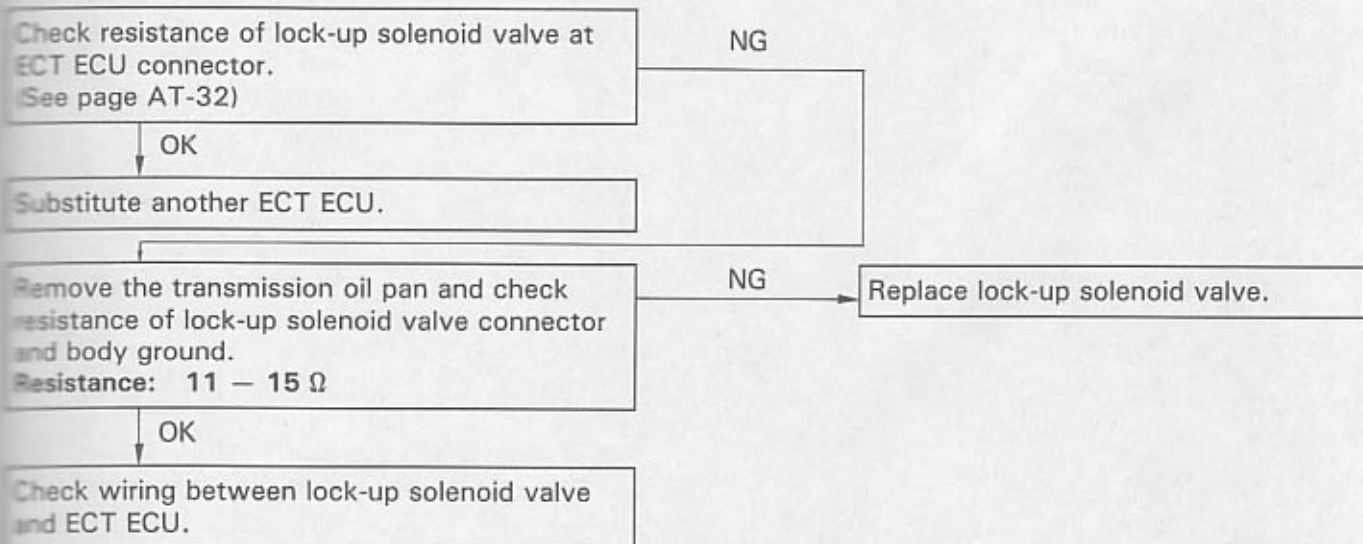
Check resistance of lock-up solenoid valve at ECT ECU connector.
(See page AT-32)

NG

OK

Substitute another ECT ECU.

Remove the transmission oil pan and check resistance of lock-up solenoid valve connector and body ground.
Resistance: $11 - 15\ \Omega$

NG

Replace lock-up solenoid valve.

OK

Check wiring between lock-up solenoid valve and ECT ECU.